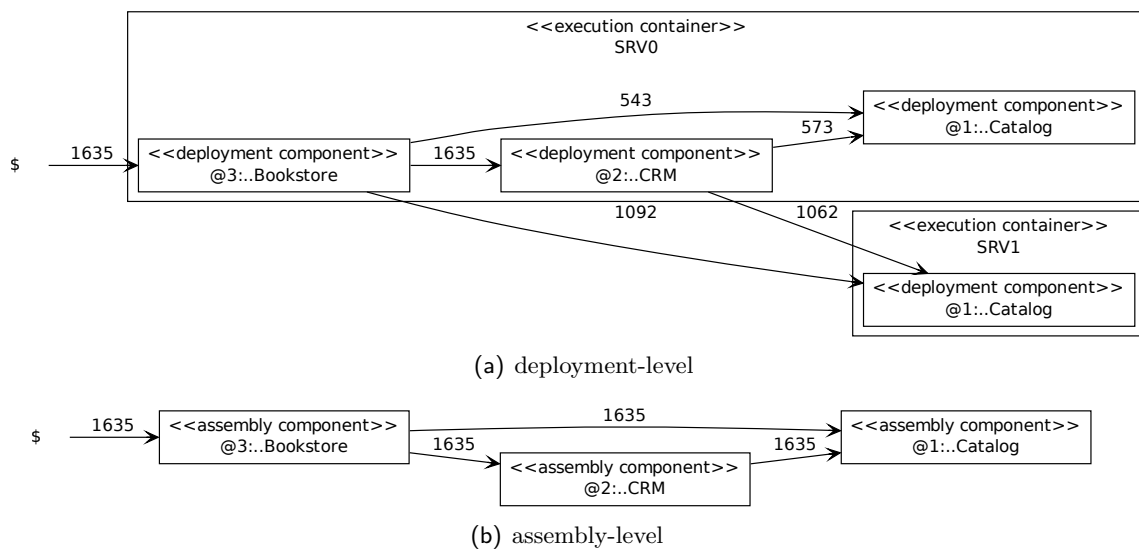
<<execution container>>
SRV0

$

1635

<<deployment component>>
@3:..Bookstore

543

1635

<<deployment component>>
@2:..CRM

573

<<deployment component>>
@1:..Catalog

1092

1062

<<execution container>>
SRV1

<<deployment component>>
@1:..Catalog

(a) deployment-level

$

1635

<<assembly component>>
@3:..Bookstore

1635

1635

<<assembly component>>
@2:..CRM

1635

<<assembly component>>
@1:..Catalog

(b) assembly-level